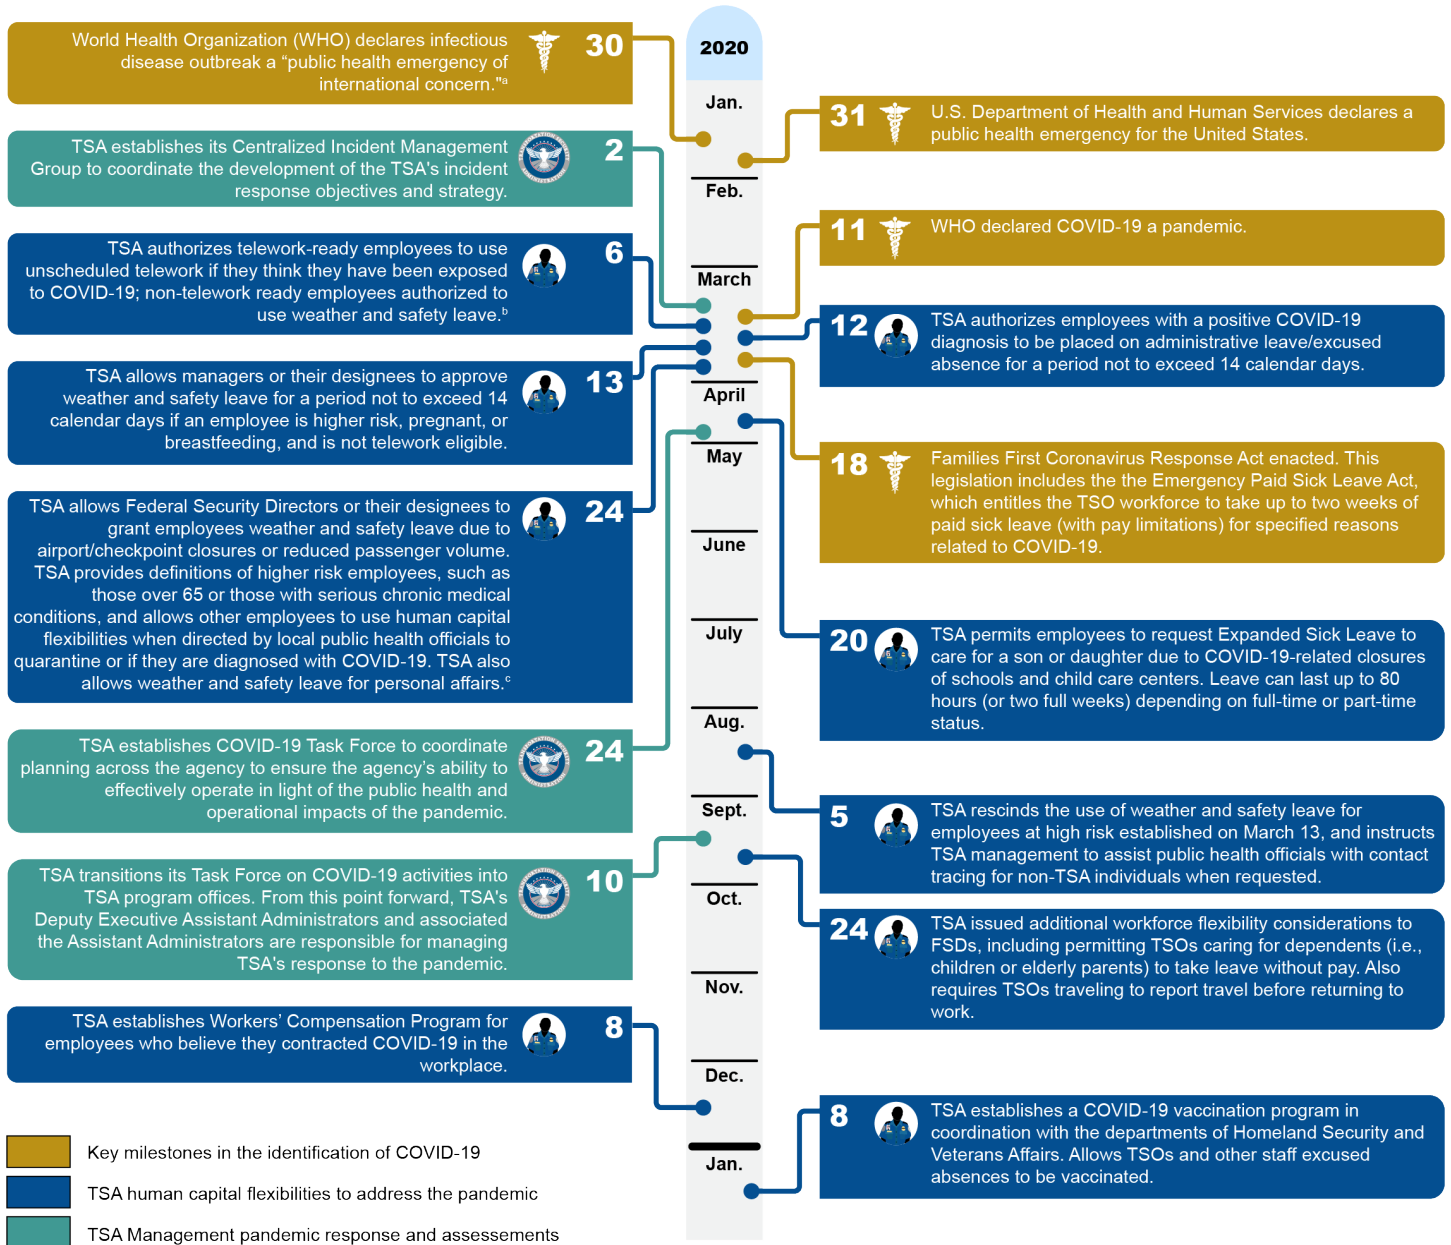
World Health Organization (WHO) declares infectious disease outbreak a “public health emergency of international concern."ª

30

2020

Jan.

31

U.S. Department of Health and Human Services declares a public health emergency for the United States.

TSA establishes its Centralized Incident Management Group to coordinate the development of the TSA's incident response objectives and strategy.

2

Feb.

11

WHO declared COVID-19 a pandemic.

TSA authorizes telework-ready employees to use unscheduled telework if they think they have been exposed to COVID-19; non-telework ready employees authorized to use weather and safety leave.ᵇ

6

March

12

TSA authorizes employees with a positive COVID-19 diagnosis to be placed on administrative leave/excused absence for a period not to exceed 14 calendar days.

TSA allows managers or their designees to approve weather and safety leave for a period not to exceed 14 calendar days if an employee is higher risk, pregnant, or breastfeeding, and is not telework eligible.

13

April

May

18

Families First Coronavirus Response Act enacted. This legislation includes the the Emergency Paid Sick Leave Act, which entitles the TSO workforce to take up to two weeks of paid sick leave (with pay limitations) for specified reasons related to COVID-19.

TSA allows Federal Security Directors or their designees to grant employees weather and safety leave due to airport/checkpoint closures or reduced passenger volume. TSA provides definitions of higher risk employees, such as those over 65 or those with serious chronic medical conditions, and allows other employees to use human capital flexibilities when directed by local public health officials to quarantine or if they are diagnosed with COVID-19. TSA also allows weather and safety leave for personal affairs.ᶜ

24

June

July

20

TSA permits employees to request Expanded Sick Leave to care for a son or daughter due to COVID-19-related closures of schools and child care centers. Leave can last up to 80 hours (or two full weeks) depending on full-time or part-time status.

TSA establishes COVID-19 Task Force to coordinate planning across the agency to ensure the agency's ability to effectively operate in light of the public health and operational impacts of the pandemic.

24

Aug.

Sept.

5

TSA rescinds the use of weather and safety leave for employees at high risk established on March 13, and instructs TSA management to assist public health officials with contact tracing for non-TSA individuals when requested.

TSA transitions its Task Force on COVID-19 activities into TSA program offices. From this point forward, TSA's Deputy Executive Assistant Administrators and associated the Assistant Administrators are responsible for managing TSA's response to the pandemic.

10

Oct.

24

TSA issued additional workforce flexibility considerations to FSDs, including permitting TSOs caring for dependents (i.e., children or elderly parents) to take leave without pay. Also requires TSOs traveling to report travel before returning to work.

Nov.

TSA establishes Workers' Compensation Program for employees who believe they contracted COVID-19 in the workplace.

8

Dec.

8

TSA establishes a COVID-19 vaccination program in coordination with the departments of Homeland Security and Veterans Affairs. Allows TSOs and other staff excused absences to be vaccinated.

Jan.

Key milestones in the identification of COVID-19

TSA human capital flexibilities to address the pandemic

TSA Management pandemic response and assessements